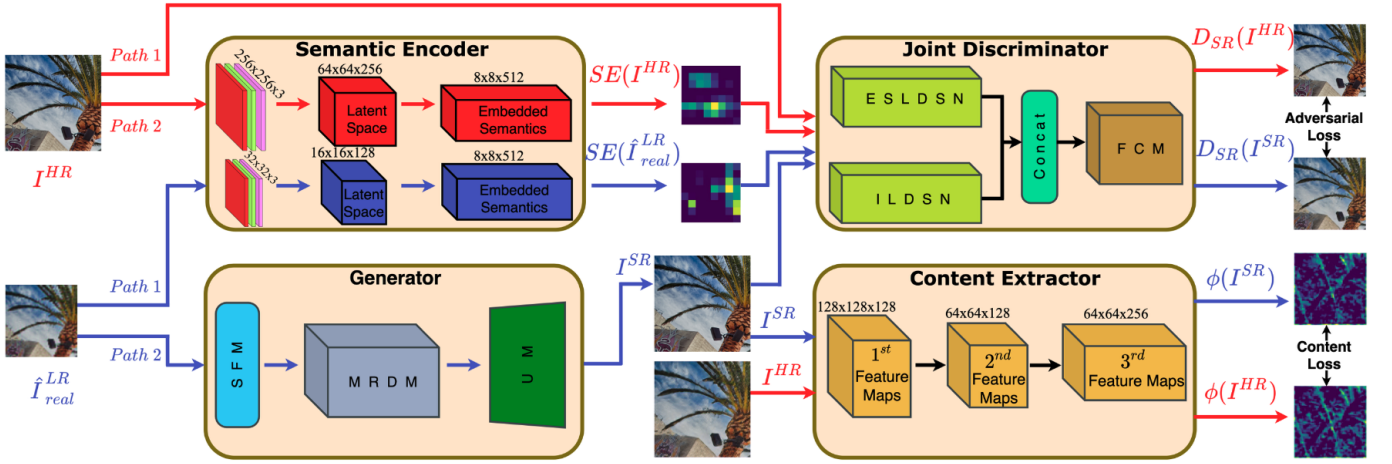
Path 1

Path 2

$I^{HR}$

Semantic Encoder

256x256x3

64x64x256

Latent Space

8x8x512

Embedded Semantics

$SE(I^{HR})$

32x32x3

16x16x128

Latent Space

8x8x512

Embedded Semantics

$SE(\hat{I}^{LR}_{real})$

Joint Discriminator

E S L D S N

I L D S N

Concat

F C M

$D_{SR}(I^{HR})$

Adversarial Loss

$D_{SR}(I^{SR})$

Path 1

Path 2

$\hat{I}^{LR}_{real}$

Generator

S F M

M R D M

U M

$I^{SR}$

Content Extractor

$I^{SR}$

$I^{HR}$

128x128x128

$1^{st}$ Feature Maps

64x64x128

$2^{nd}$ Feature Maps

64x64x256

$3^{rd}$ Feature Maps

$\phi(I^{SR})$

Content Loss

$\phi(I^{HR})$